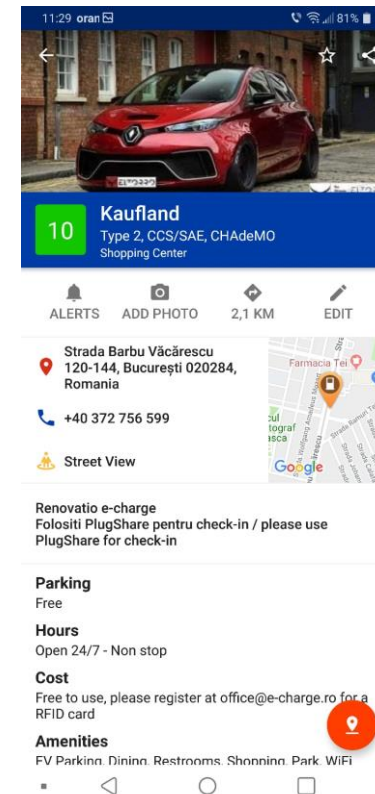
11:29 oran

81%

10

Kaufland

Type 2, CCS/SAE, CHAdeMO

Shopping Center

ALERTS

ADD PHOTO

2,1 KM

EDIT

Strada Barbu Văcărescu 120-144, București 020284, Romania

+40 372 756 599

Street View

Farmacia Tei

Google

Renovatio e-charge
Folositi PlugShare pentru check-in / please use PlugShare for check-in

Parking

Free

Hours

Open 24/7 - Non stop

Cost

Free to use, please register at office@e-charge.ro for a RFID card

Amenities

EV Parking, Dining, Restrooms, Shopping, Park, WiFi